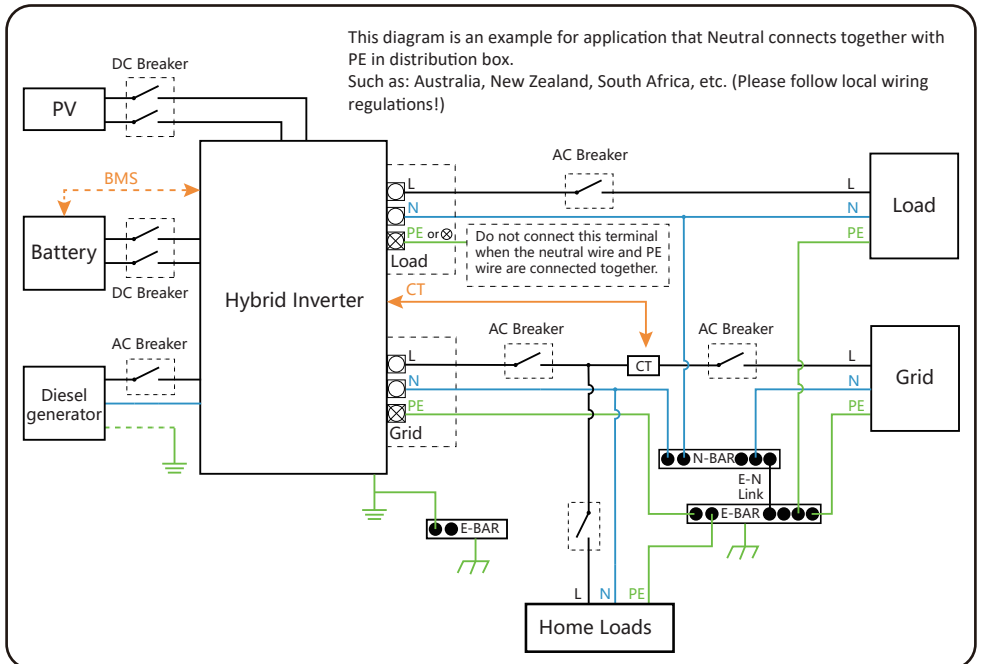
This diagram is an example for application that Neutral connects together with PE in distribution box.
Such as: Australia, New Zealand, South Africa, etc. (Please follow local wiring regulations!)

DC Breaker

PV

BMS

Battery

DC Breaker

AC Breaker

Diesel generator

Hybrid Inverter

L
N
PE or ⊗
Load

Do not connect this terminal when the neutral wire and PE wire are connected together.

AC Breaker

L
N
PE

Load

CT

AC Breaker

L
N
PE
Grid

CT

AC Breaker

L
N
PE

Grid

N-BAR

E-N Link

E-BAR

E-BAR

L
N
PE

Home Loads